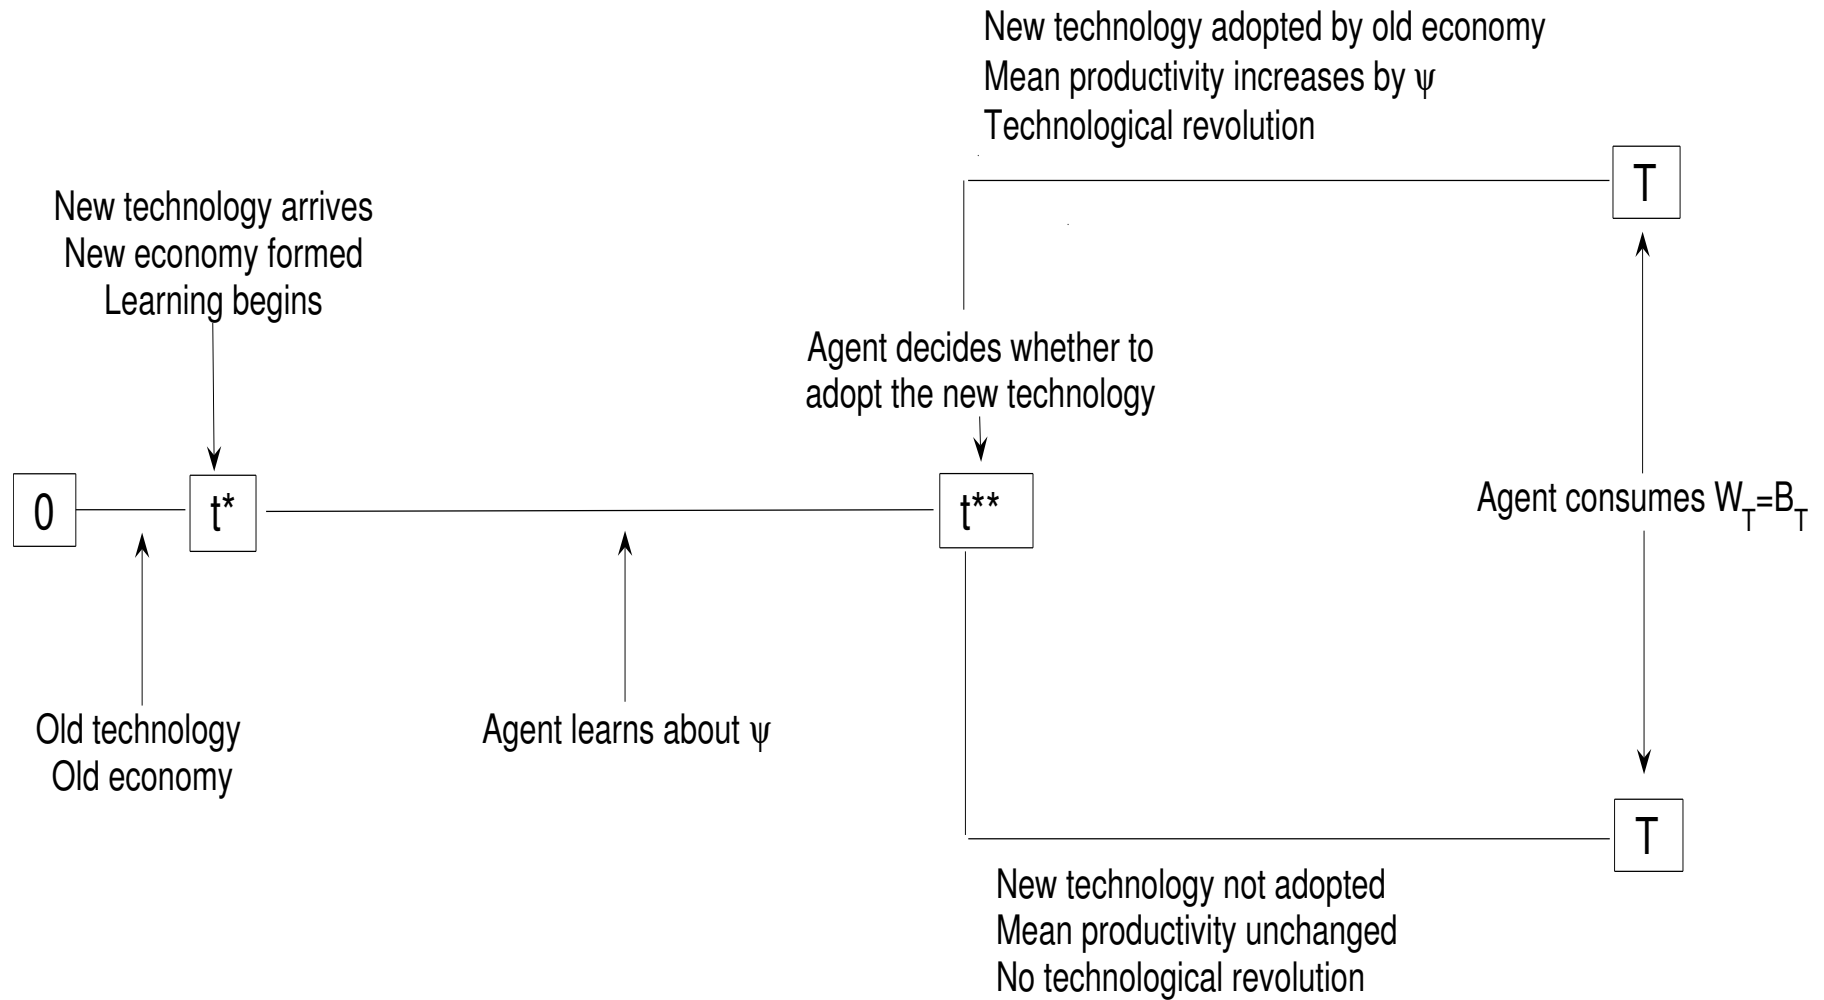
New technology adopted by old economy
Mean productivity increases by $\psi$
Technological revolution

New technology arrives
New economy formed
Learning begins

T

Agent decides whether to adopt the new technology

0

$t^*$

$t^{**}$

Agent consumes $W_T=B_T$

Old technology
Old economy

Agent learns about $\psi$

T

New technology not adopted
Mean productivity unchanged
No technological revolution